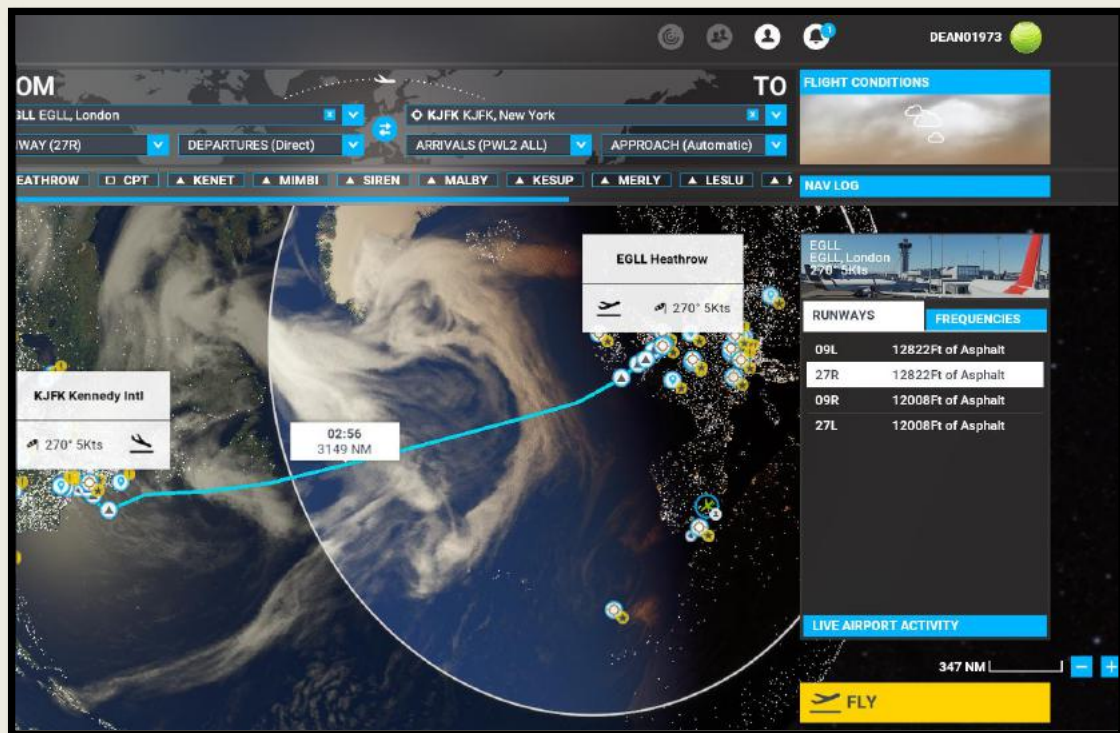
DEAN01973

OM
TO
LL EGLL, London
KJFK KJFK, New York
WAY (27R)
DEPARTURES (Direct)
ARRIVALS (PWL2 ALL)
APPROACH (Automatic)
EATHROW
CPT
KENET
MIMBI
SIREN
MALBY
KESUP
MERLY
LESLU

FLIGHT CONDITIONS

NAV LOG

EGLL Heathrow
270° 5Kts

KJFK Kennedy Intl
270° 5Kts

02:56
3149 NM

EGLL
EGLL, London
270° 5Kts

RUNWAYS
FREQUENCIES

| | |
|---|---|
| 09L | 12822Ft of Asphalt |
| 27R | 12822Ft of Asphalt |
| 09R | 12008Ft of Asphalt |
| 27L | 12008Ft of Asphalt |

LIVE AIRPORT ACTIVITY

347 NM

FLY